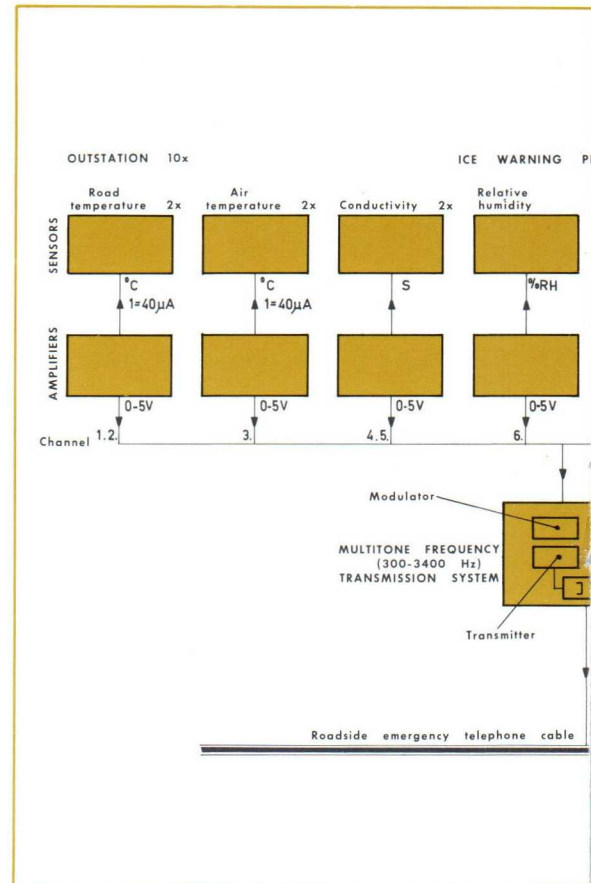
OUTSTATION 10x

ICE WARNING P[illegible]

Road temperature 2x

Air temperature 2x

Conductivity 2x

Relative humidity

SENSORS

°C
1=40μA

°C
1=40μA

S

%RH

AMPLIFIERS

0-5V

0-5V

0-5V

0-5V

Channel 1. 2.

3.

4. 5.

6.

Modulator

MULTITONE FREQUENCY (300-3400 Hz) TRANSMISSION SYSTEM

Transmitter

Roadside emergency telephone cable